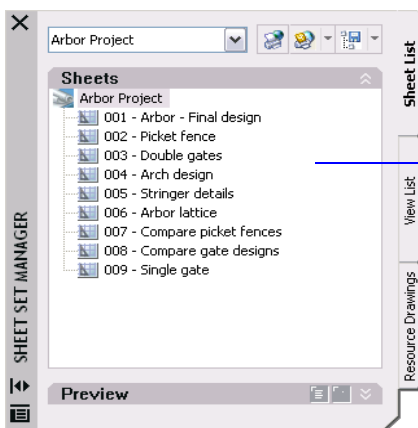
SHEET SET MANAGER

Arbor Project

Sheets

Arbor Project
001 - Arbor - Final design
002 - Picket fence
003 - Double gates
004 - Arch design
005 - Stringer details
006 - Arbor lattice
007 - Compare picket fences
008 - Compare gate designs
009 - Single gate

Preview

Sheet List
View List
Resource Drawings